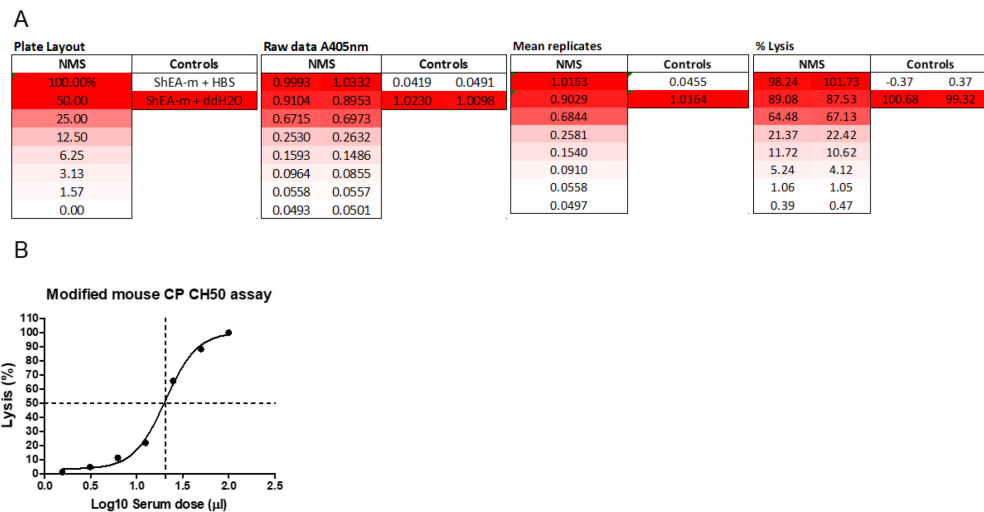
A

Plate Layout

| NMS | Controls |
|---|---|
| 100.00% | ShEA-m + HBS |
| 50.00 | ShEA-m + ddH2O |
| 25.00 | |
| 12.50 | |
| 6.25 | |
| 3.13 | |
| 1.57 | |
| 0.00 | |

Raw data A405nm

| NMS | | Controls | |
|---|---|---|---|
| 0.9993 | 1.0332 | 0.0419 | 0.0491 |
| 0.9104 | 0.8953 | 1.0230 | 1.0098 |
| 0.6715 | 0.6973 | | |
| 0.2530 | 0.2632 | | |
| 0.1593 | 0.1486 | | |
| 0.0964 | 0.0855 | | |
| 0.0558 | 0.0557 | | |
| 0.0493 | 0.0501 | | |

Mean replicates

| NMS | Controls |
|---|---|
| 1.0163 | 0.0455 |
| 0.9029 | 1.0164 |
| 0.6844 | |
| 0.2581 | |
| 0.1540 | |
| 0.0910 | |
| 0.0558 | |
| 0.0497 | |

% Lysis

| NMS | | Controls | |
|---|---|---|---|
| 98.24 | 101.73 | -0.37 | 0.37 |
| 89.08 | 87.53 | 100.68 | 99.32 |
| 64.48 | 67.13 | | |
| 21.37 | 22.42 | | |
| 11.72 | 10.62 | | |
| 5.24 | 4.12 | | |
| 1.06 | 1.05 | | |
| 0.39 | 0.47 | | |

B

Modified mouse CP CH50 assay

Lysis (%)

110
100
90
80
70
60
50
40
30
20
10
0

0.0 0.5 1.0 1.5 2.0 2.5

Log10 Serum dose (μl)